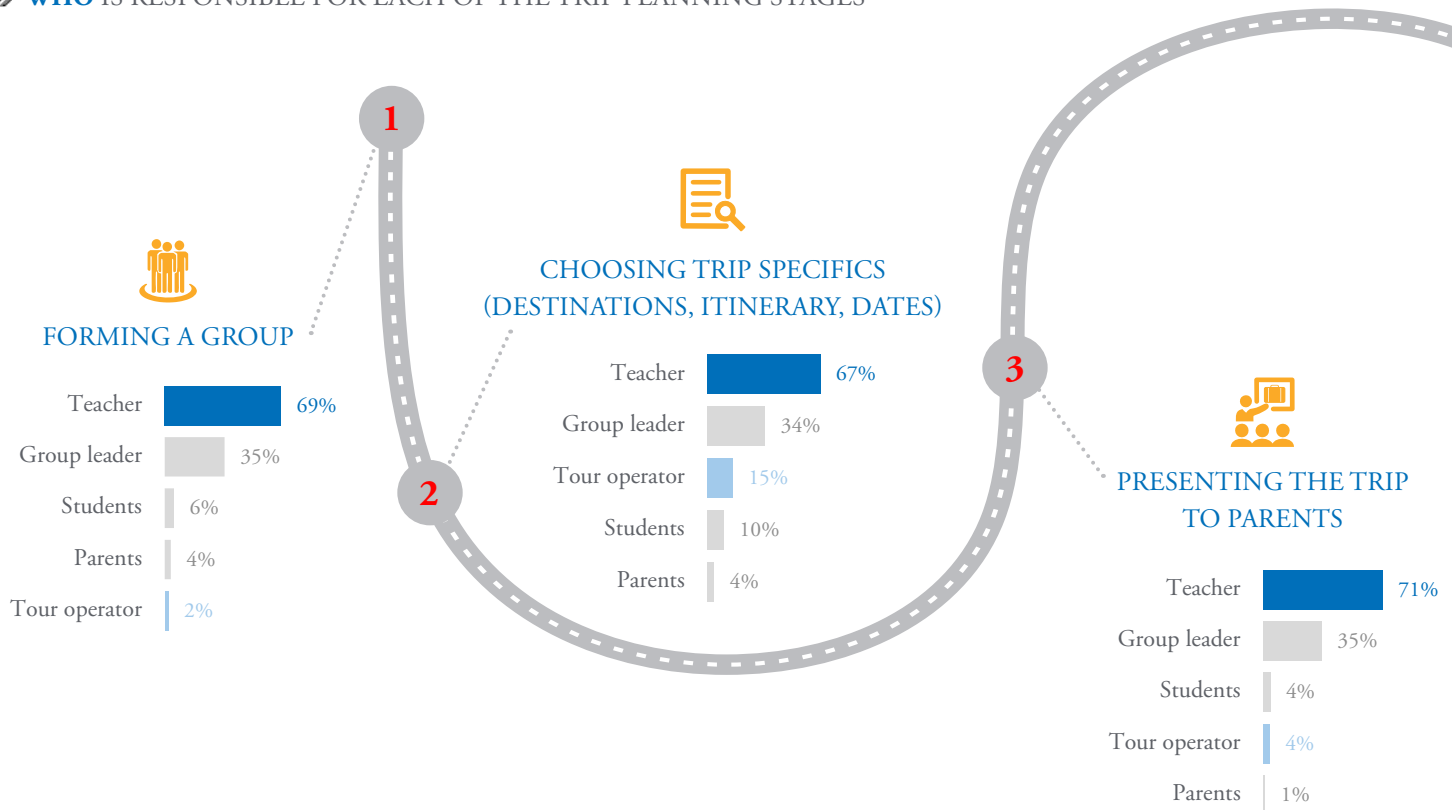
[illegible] IS RESPONSIBLE FOR EACH OF THE TRIP PLANNING STAGES

1

FORMING A GROUP

| | |
|---|---|
| Teacher | 69% |
| Group leader | 35% |
| Students | 6% |
| Parents | 4% |
| Tour operator | 2% |

2

CHOOSING TRIP SPECIFICS (DESTINATIONS, ITINERARY, DATES)

| | |
|---|---|
| Teacher | 67% |
| Group leader | 34% |
| Tour operator | 15% |
| Students | 10% |
| Parents | 4% |

3

PRESENTING THE TRIP TO PARENTS

| | |
|---|---|
| Teacher | 71% |
| Group leader | 35% |
| Students | 4% |
| Tour operator | 4% |
| Parents | 1% |